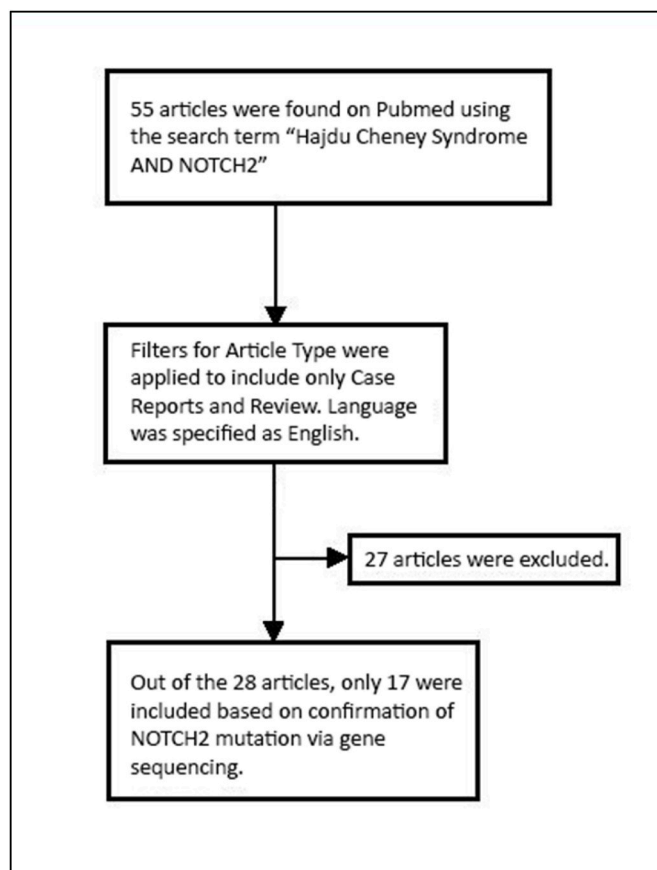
55 articles were found on Pubmed using the search term “Hajdu Cheney Syndrome AND NOTCH2”

Filters for Article Type were applied to include only Case Reports and Review. Language was specified as English.

27 articles were excluded.

Out of the 28 articles, only 17 were included based on confirmation of NOTCH2 mutation via gene sequencing.